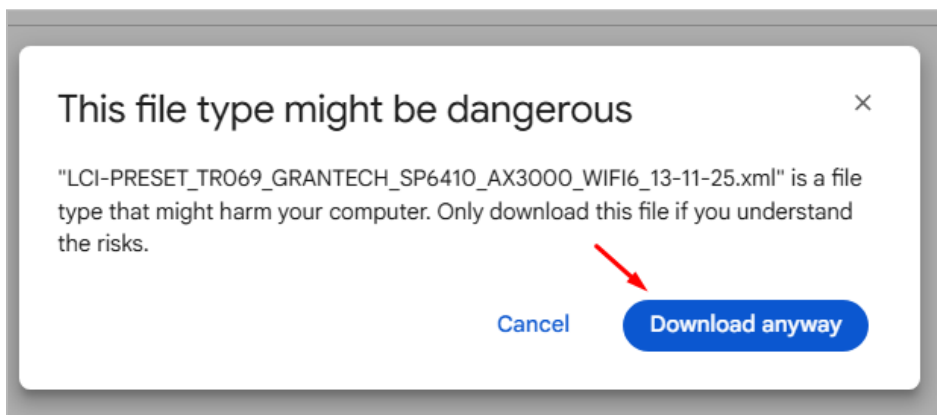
This file type might be dangerous

×

"LCI-PRESET_TR069_GRANTECH_SP6410_AX3000_WIFI6_13-11-25.xml" is a file type that might harm your computer. Only download this file if you understand the risks.

Cancel

Download anyway